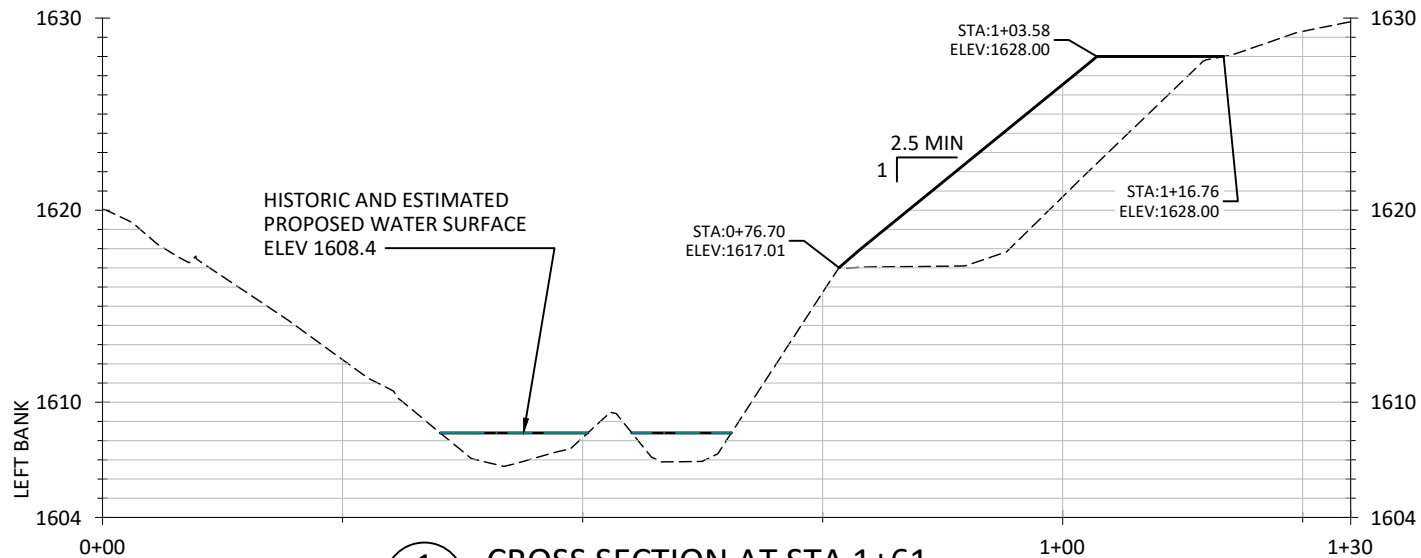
1630
1620
1610
1604
LEFT BANK
0+00
1+00
1+30
1630
1620
1610
1604

HISTORIC AND ESTIMATED PROPOSED WATER SURFACE ELEV 1608.4

STA:0+76.70
ELEV:1617.01

2.5 MIN
1

STA:1+03.58
ELEV:1628.00

STA:1+16.76
ELEV:1628.00

1
CROSS SECTION AT STA 1+61